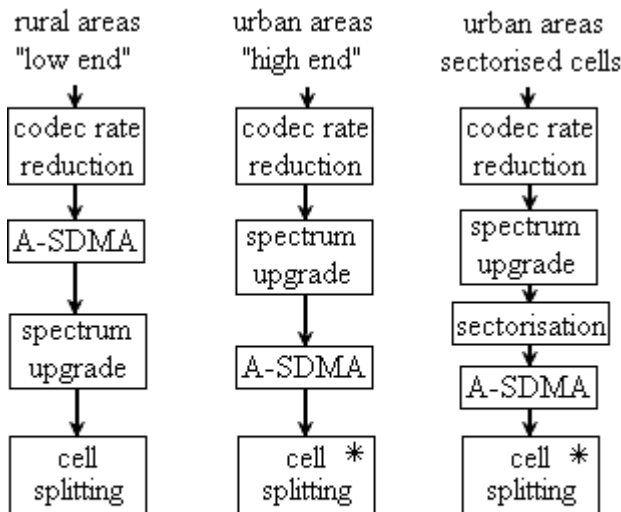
rural areas
"low end"

codec rate reduction

A-SDMA

spectrum upgrade

cell splitting

urban areas
"high end"

codec rate reduction

spectrum upgrade

A-SDMA

cell * splitting

urban areas
sectorised cells

codec rate reduction

spectrum upgrade

sectorisation

A-SDMA

cell * splitting